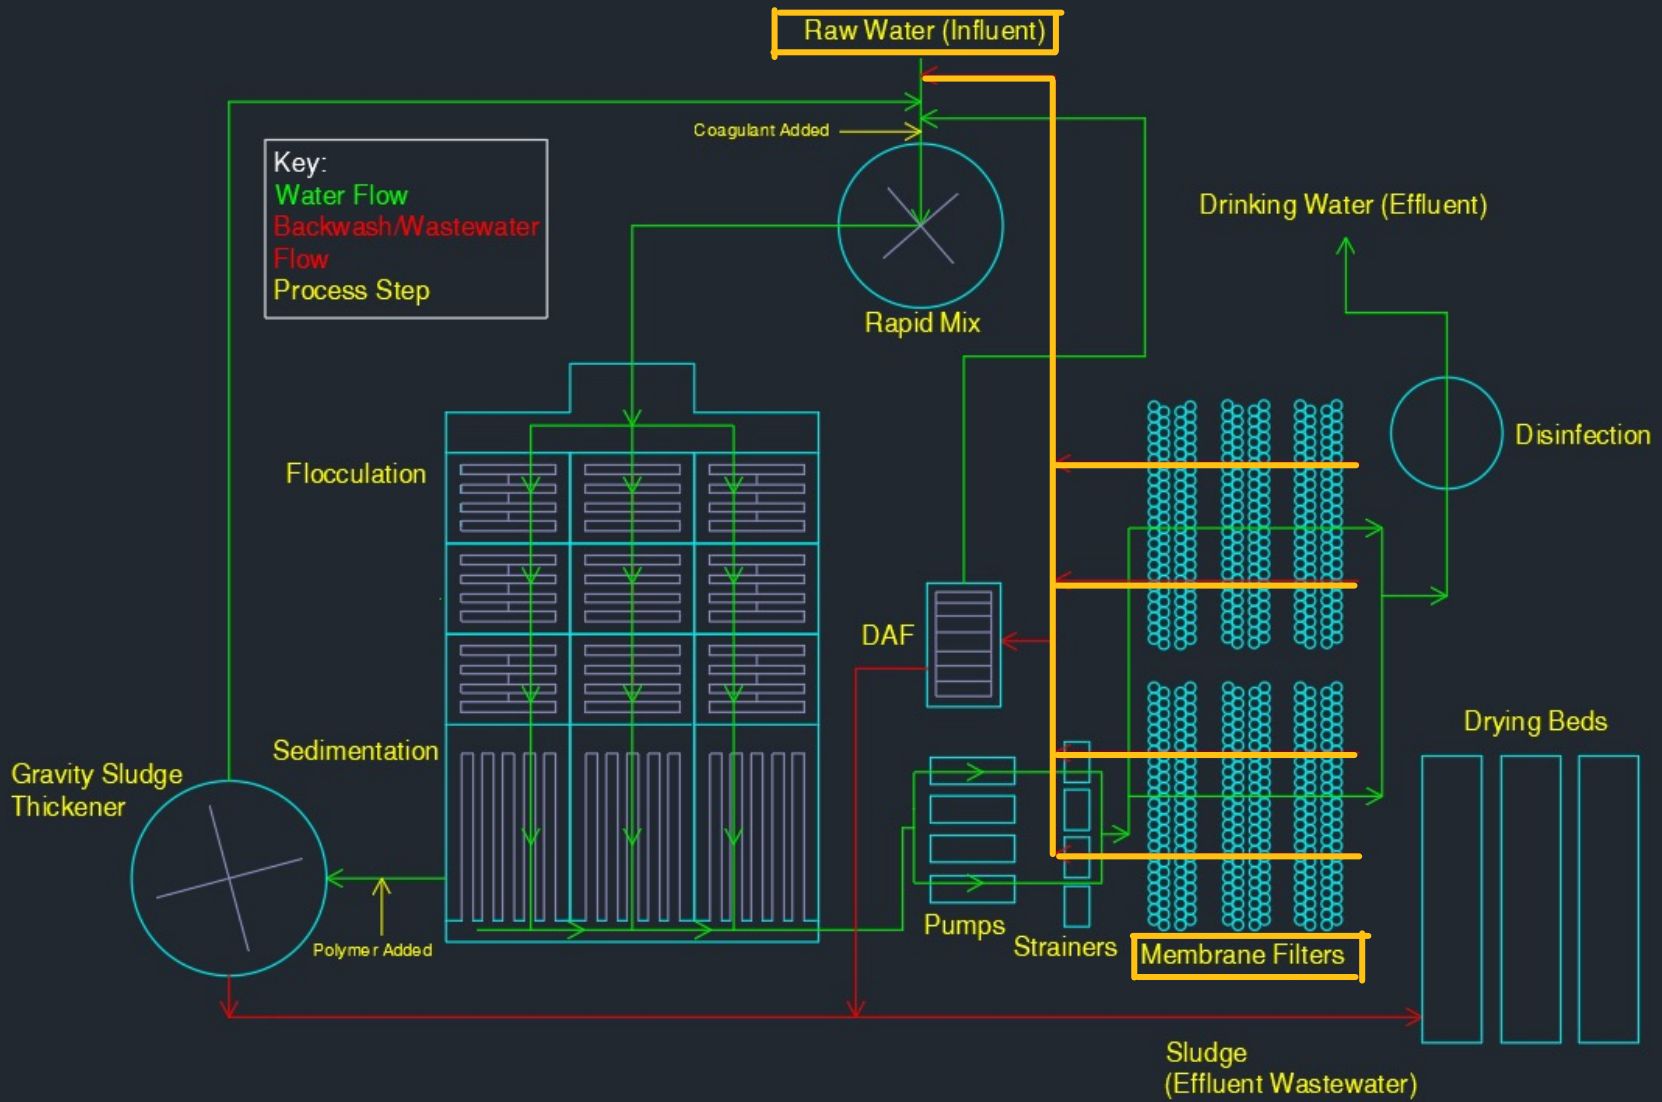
Raw Water (Influent)

Key:
Water Flow
Backwash/Wastewater Flow
Process Step

Coagulant Added

Rapid Mix

Drinking Water (Effluent)

Disinfection

Flocculation

DAF

Sedimentation

Gravity Sludge Thickener

Polymer Added

Pumps

Strainers

Membrane Filters

Drying Beds

Sludge
(Effluent Wastewater)